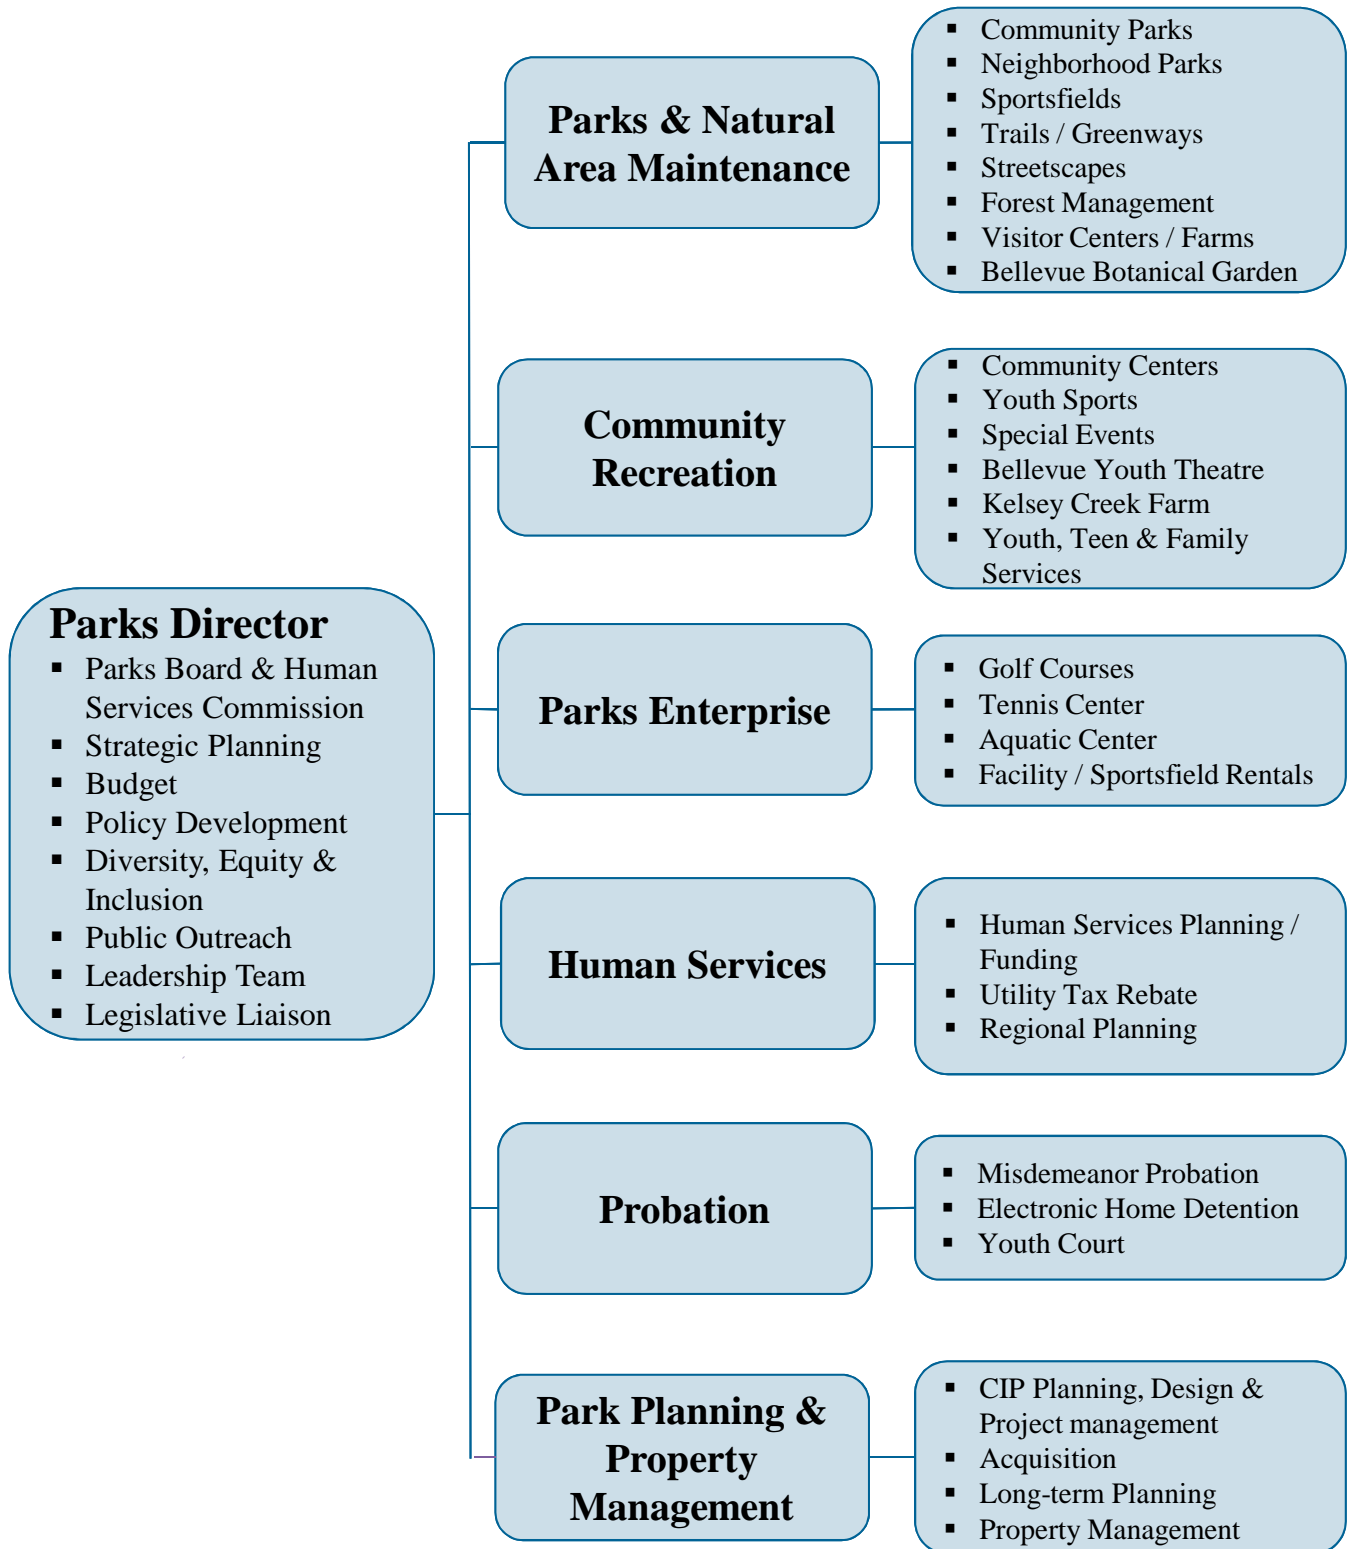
Parks Director
- Parks Board & Human Services Commission
- Strategic Planning
- Budget
- Policy Development
- Diversity, Equity & Inclusion
- Public Outreach
- Leadership Team
- Legislative Liaison

Parks & Natural Area Maintenance

- Community Parks
- Neighborhood Parks
- Sportsfields
- Trails / Greenways
- Streetscapes
- Forest Management
- Visitor Centers / Farms
- Bellevue Botanical Garden

Community Recreation

- Community Centers
- Youth Sports
- Special Events
- Bellevue Youth Theatre
- Kelsey Creek Farm
- Youth, Teen & Family Services

Parks Enterprise

- Golf Courses
- Tennis Center
- Aquatic Center
- Facility / Sportsfield Rentals

Human Services

- Human Services Planning / Funding
- Utility Tax Rebate
- Regional Planning

Probation

- Misdemeanor Probation
- Electronic Home Detention
- Youth Court

Park Planning & Property Management

- CIP Planning, Design & Project management
- Acquisition
- Long-term Planning
- Property Management